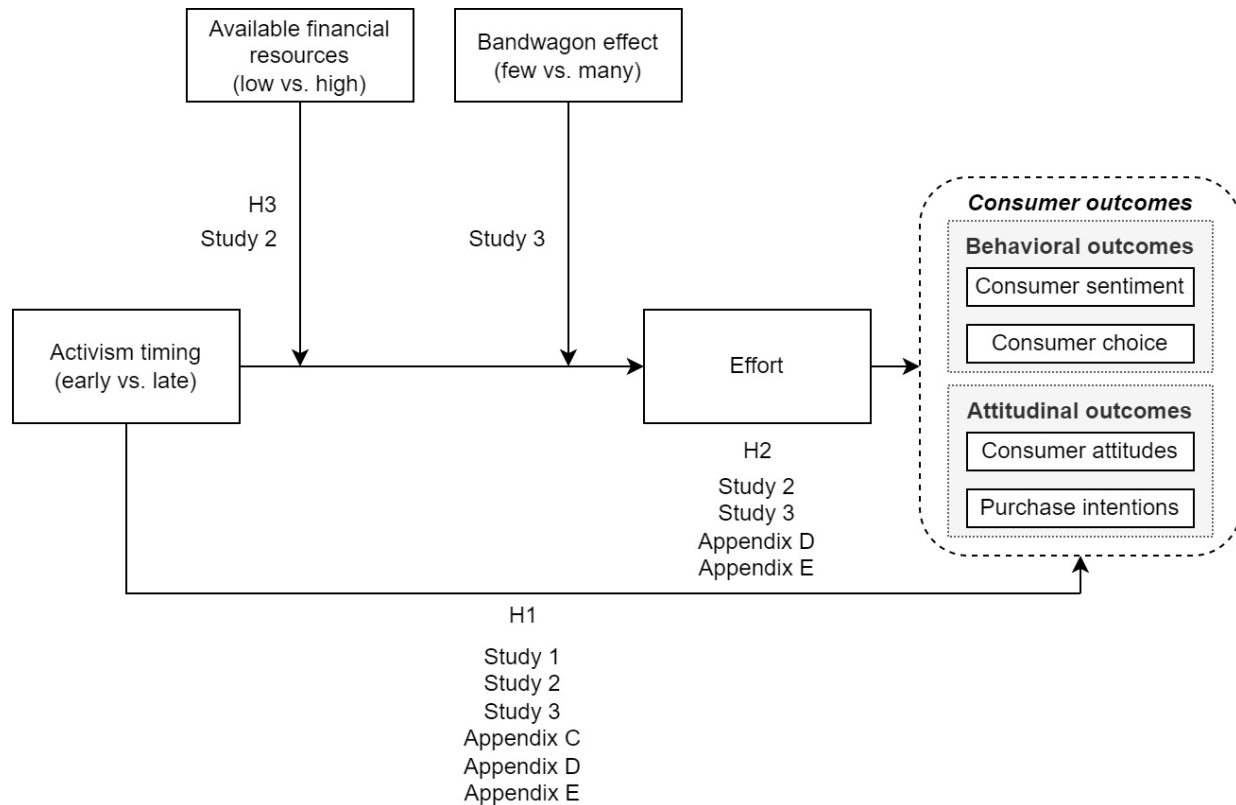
Available financial resources (low vs. high)

Bandwagon effect (few vs. many)

H3
Study 2

Study 3

Activism timing (early vs. late)

Effort

H2
Study 2
Study 3
Appendix D
Appendix E

***Consumer outcomes***

**Behavioral outcomes**
Consumer sentiment
Consumer choice

**Attitudinal outcomes**
Consumer attitudes
Purchase intentions

H1
Study 1
Study 2
Study 3
Appendix C
Appendix D
Appendix E